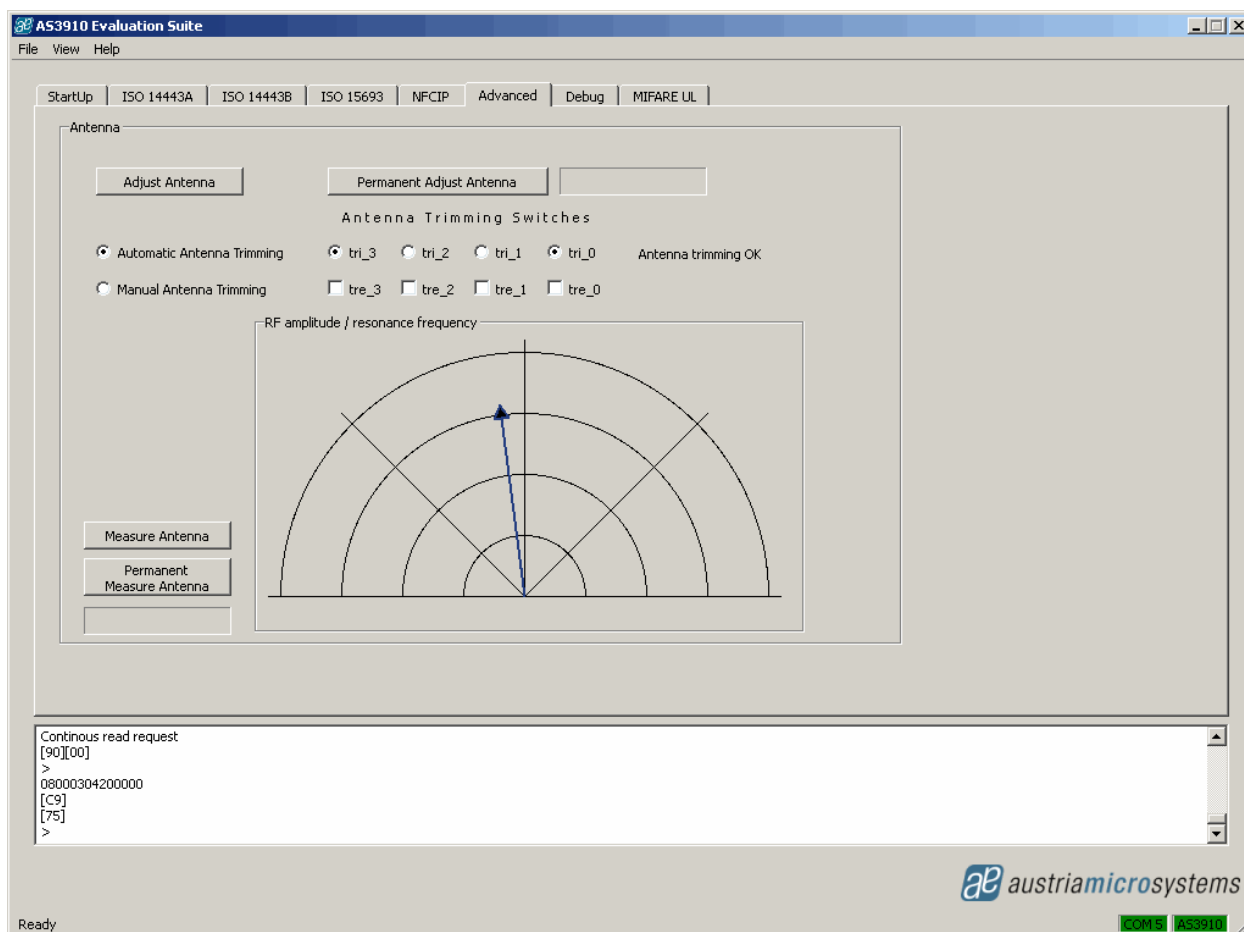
AS3910 Evaluation Suite

File View Help

StartUp | ISO 14443A | ISO 14443B | ISO 15693 | NFCIP | Advanced | Debug | MIFARE UL

Antenna

Adjust Antenna

Permanent Adjust Antenna

Antenna Trimming Switches

Automatic Antenna Trimming tri_3 tri_2 tri_1 tri_0 Antenna trimming OK

Manual Antenna Trimming tre_3 tre_2 tre_1 tre_0

RF amplitude / resonance frequency

Measure Antenna

Permanent Measure Antenna

Continous read request
[90][00]
>
08000304200000
[C9]
[75]
>

austriamicrosystems

Ready

COM 5 AS3910